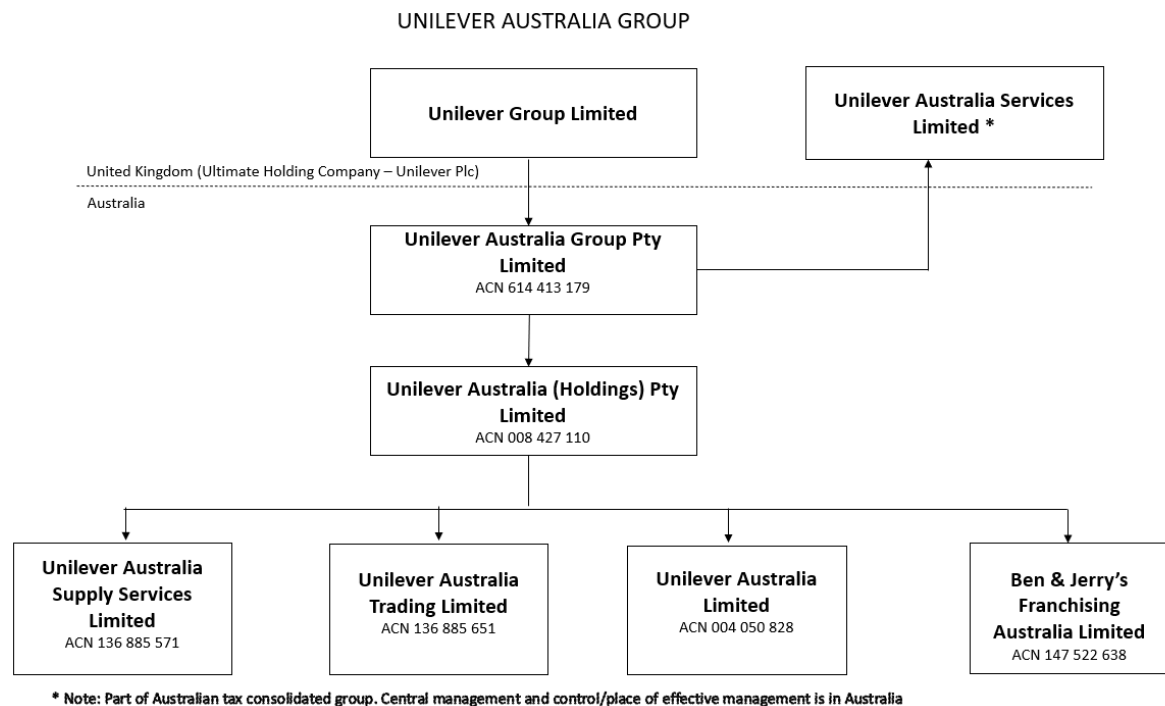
UNILEVER AUSTRALIA GROUP

Unilever Group Limited

Unilever Australia Services Limited *

United Kingdom (Ultimate Holding Company – Unilever Plc)

Australia

Unilever Australia Group Pty Limited
ACN 614 413 179

Unilever Australia (Holdings) Pty Limited
ACN 008 427 110

Unilever Australia Supply Services Limited
ACN 136 885 571

Unilever Australia Trading Limited
ACN 136 885 651

Unilever Australia Limited
ACN 004 050 828

Ben & Jerry's Franchising Australia Limited
ACN 147 522 638

* Note: Part of Australian tax consolidated group. Central management and control/place of effective management is in Australia